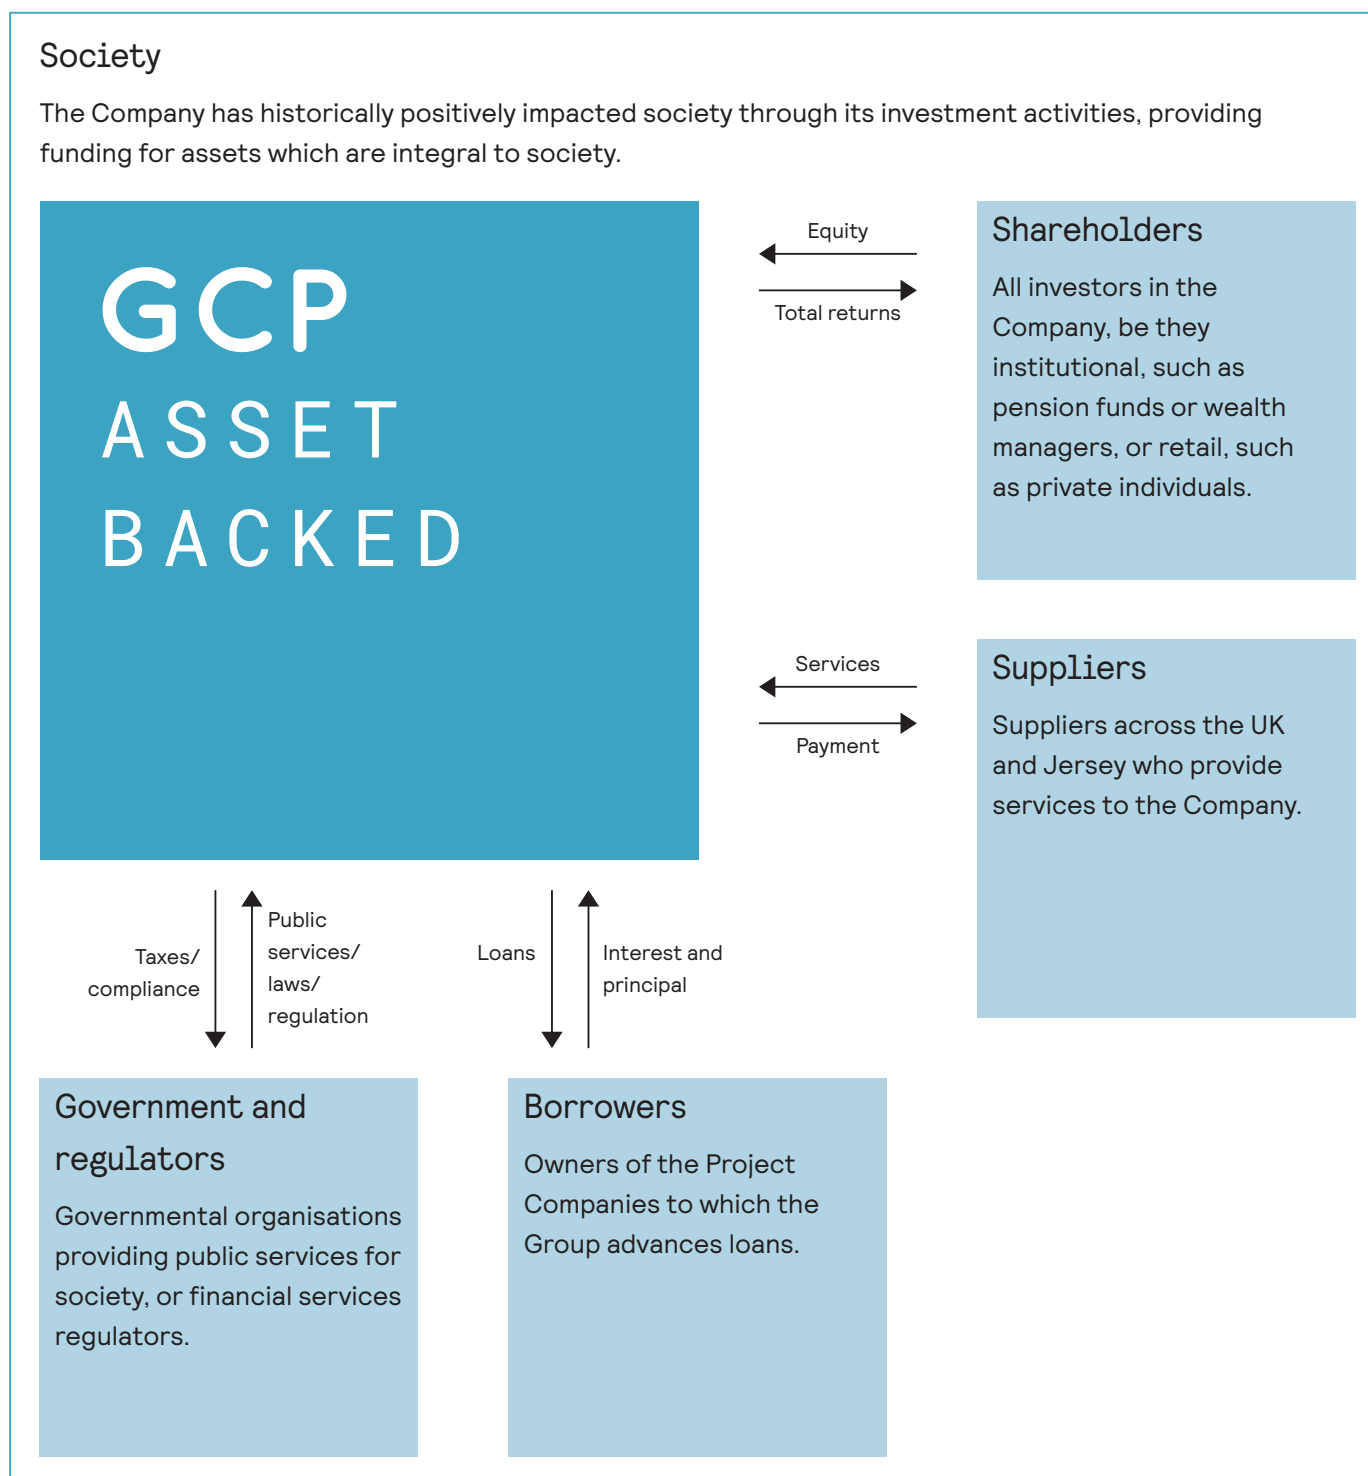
Society

The Company has historically positively impacted society through its investment activities, providing funding for assets which are integral to society.

GCP
ASSET
BACKED

Equity

Total returns

Shareholders

All investors in the Company, be they institutional, such as pension funds or wealth managers, or retail, such as private individuals.

Services

Payment

Suppliers

Suppliers across the UK and Jersey who provide services to the Company.

Taxes/ compliance

Public services/ laws/ regulation

Loans

Interest and principal

Government and regulators

Governmental organisations providing public services for society, or financial services regulators.

Borrowers

Owners of the Project Companies to which the Group advances loans.